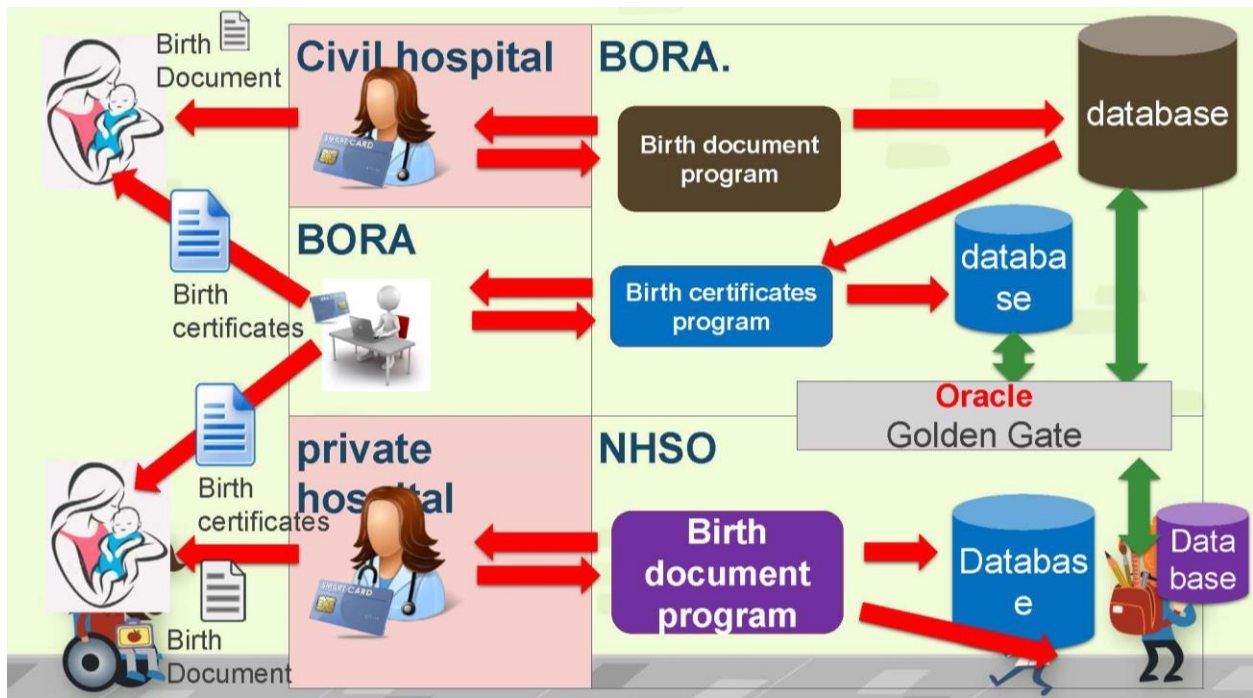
Birth Document

Civil hospital

BORA.

Birth document program

database

BORA

Birth certificates

Birth certificates program

databa se

Oracle Golden Gate

Birth certificates

private hos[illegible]tal

NHSO

Birth document program

Databas e

Data base

Birth Document